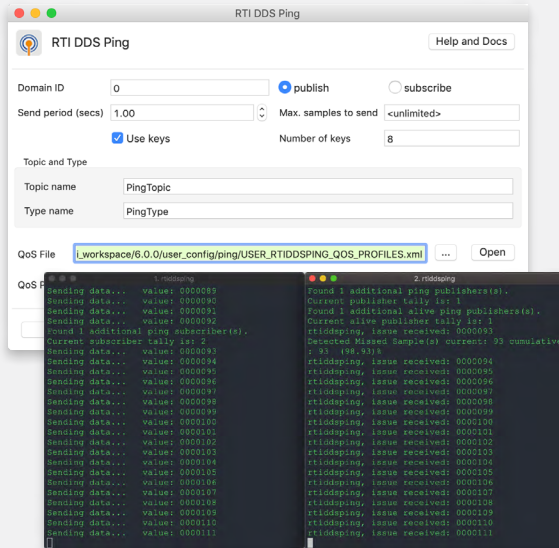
RTI DDS Ping

RTI DDS Ping

Help and Docs

Domain ID 0

publish

subscribe

Send period (secs) 1.00

Max. samples to send <unlimited>

Use keys

Number of keys 8

Topic and Type

Topic name PingTopic

Type name PingType

QoS File i_workspace/6.0.0/user_config/ping/USER_RTIDDSPING_QOS_PROFILES.xml ... Open

QoS P

1. rtiddsping

Sending data... value: 0000089
Sending data... value: 0000090
Sending data... value: 0000091
Sending data... value: 0000092
Found 1 additional ping subscriber(s).
Current subscriber tally is: 2
Sending data... value: 0000093
Sending data... value: 0000094
Sending data... value: 0000095
Sending data... value: 0000096
Sending data... value: 0000097
Sending data... value: 0000098
Sending data... value: 0000099
Sending data... value: 0000100
Sending data... value: 0000101
Sending data... value: 0000102
Sending data... value: 0000103
Sending data... value: 0000104
Sending data... value: 0000105
Sending data... value: 0000106
Sending data... value: 0000107
Sending data... value: 0000108
Sending data... value: 0000109
Sending data... value: 0000110
Sending data... value: 0000111

2. rtiddsping

Found 1 additional ping publishers(s).
Current publisher tally is: 1
Found 1 additional alive ping publishers(s).
Current alive publisher tally is: 1
rtiddsping, issue received: 0000093
Detected Missed Sample(s) current: 93 cumulative: 93 (98.93)%
rtiddsping, issue received: 0000094
rtiddsping, issue received: 0000095
rtiddsping, issue received: 0000096
rtiddsping, issue received: 0000097
rtiddsping, issue received: 0000098
rtiddsping, issue received: 0000099
rtiddsping, issue received: 0000100
rtiddsping, issue received: 0000101
rtiddsping, issue received: 0000102
rtiddsping, issue received: 0000103
rtiddsping, issue received: 0000104
rtiddsping, issue received: 0000105
rtiddsping, issue received: 0000106
rtiddsping, issue received: 0000107
rtiddsping, issue received: 0000108
rtiddsping, issue received: 0000109
rtiddsping, issue received: 0000110
rtiddsping, issue received: 0000111